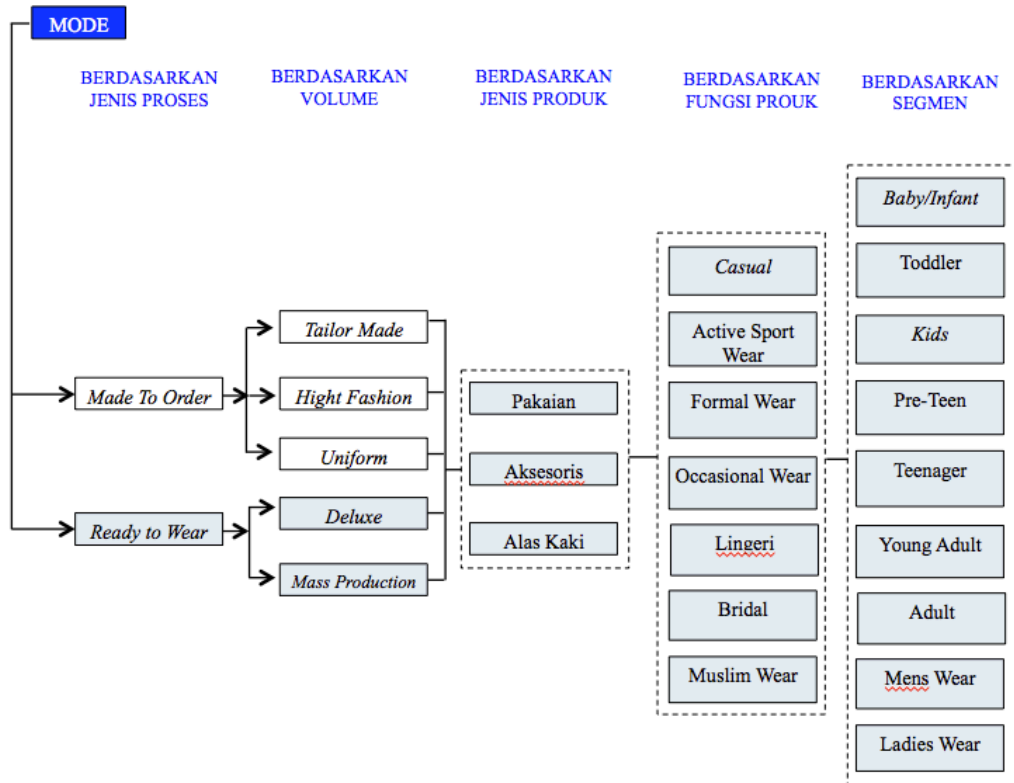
MODE

BERDASARKAN JENIS PROSES

BERDASARKAN VOLUME

BERDASARKAN JENIS PRODUK

BERDASARKAN FUNGSI PROUK

BERDASARKAN SEGMEN

Made To Order

Ready to Wear

Tailor Made

Hight Fashion

Uniform

Deluxe

Mass Production

Pakaian

Aksesoris

Alas Kaki

Casual

Active Sport Wear

Formal Wear

Occasional Wear

Lingeri

Bridal

Muslim Wear

Baby/Infant

Toddler

Kids

Pre-Teen

Teenager

Young Adult

Adult

Mens Wear

Ladies Wear